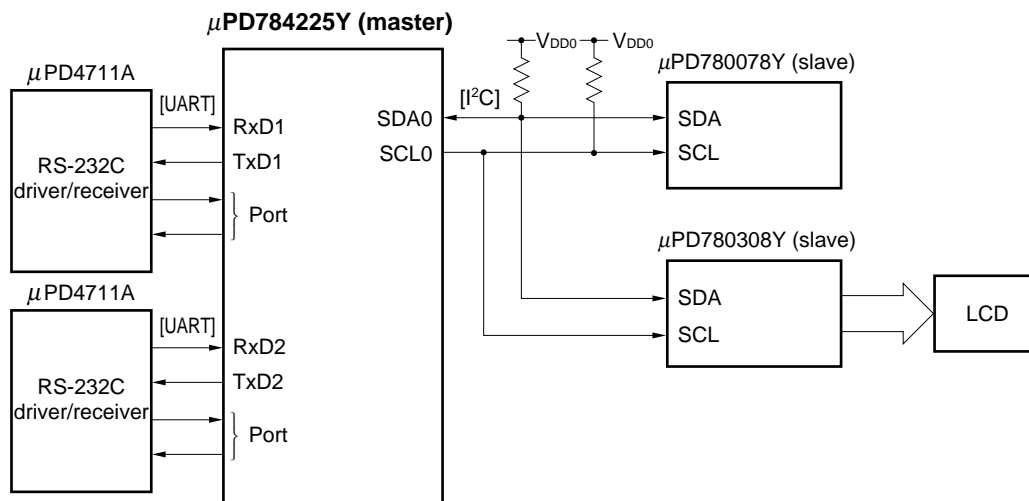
μPD784225Y (master)

μPD4711A

[UART]

RxD1

TxD1

RS-232C driver/receiver

Port

$V_{DD0}$ $V_{DD0}$

[I$^2$C]

SDA0

SCL0

μPD780078Y (slave)

SDA

SCL

μPD780308Y (slave)

SDA

SCL

LCD

μPD4711A

[UART]

RxD2

TxD2

RS-232C driver/receiver

Port